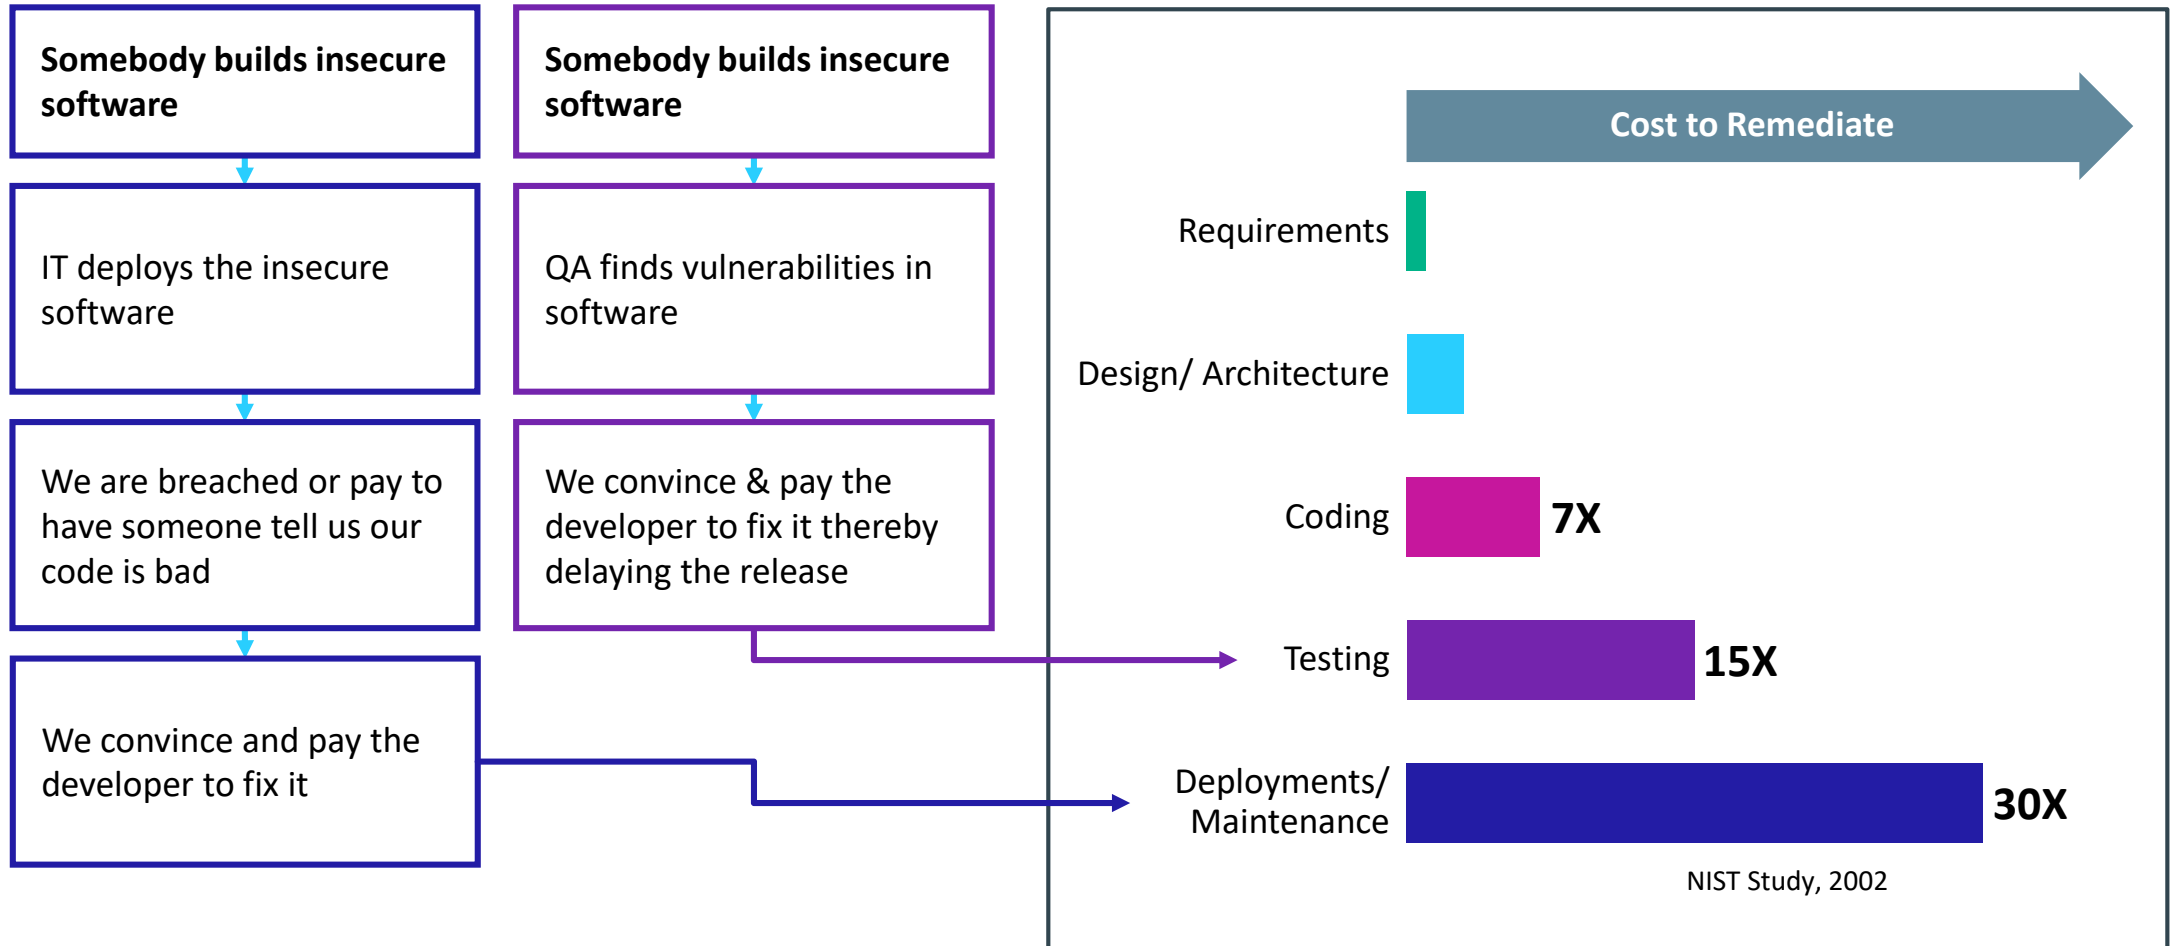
Somebody builds insecure software

IT deploys the insecure software

We are breached or pay to have someone tell us our code is bad

We convince and pay the developer to fix it

Somebody builds insecure software

QA finds vulnerabilities in software

We convince & pay the developer to fix it thereby delaying the release

Cost to Remediate

Requirements

Design/ Architecture

Coding 7X

Testing 15X

Deployments/ Maintenance 30X

NIST Study, 2002